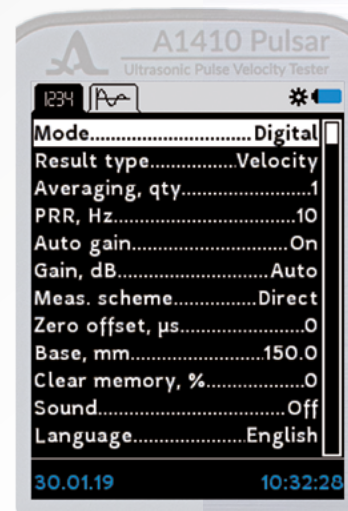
A1410 Pulsar
Ultrasonic Pulse Velocity Tester

1234

Mode..............................Digital
Result type...............Velocity
Averaging, qty.........................1
PRR, Hz..................................10
Auto gain...............................On
Gain, dB...............................Auto
Meas. scheme...............Direct
Zero offset, µs........................0
Base, mm.........................150.0
Clear memory, %....................0
Sound.......................................Off
Language......................English

30.01.19 10:32:28